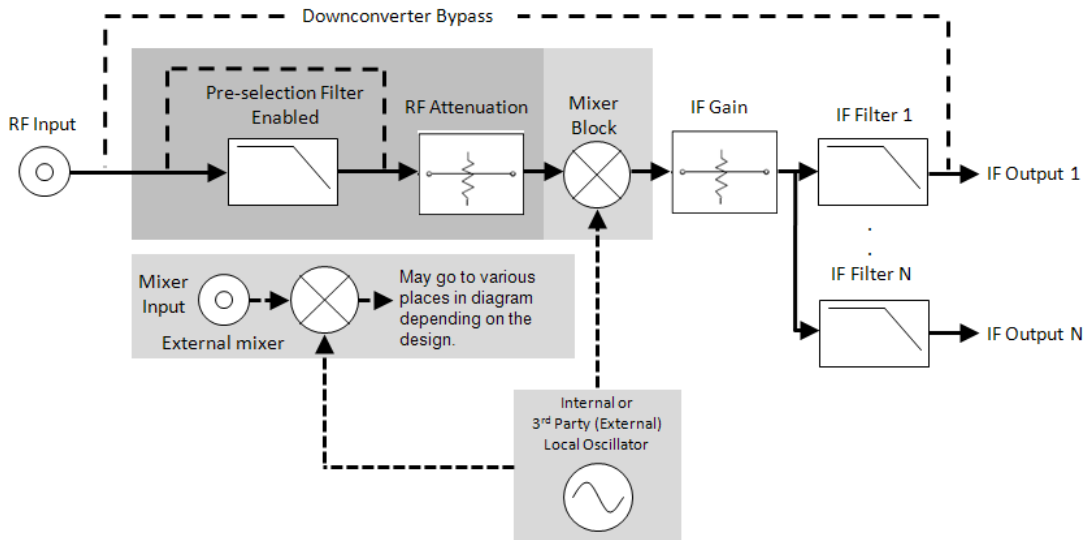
Downconverter Bypass

RF Input

Pre-selection Filter Enabled

RF Attenuation

Mixer Block

IF Gain

IF Filter 1

IF Output 1

.
.

IF Filter N

IF Output N

Mixer Input

External mixer

May go to various places in diagram depending on the design.

Internal or 3$^{rd}$ Party (External) Local Oscillator